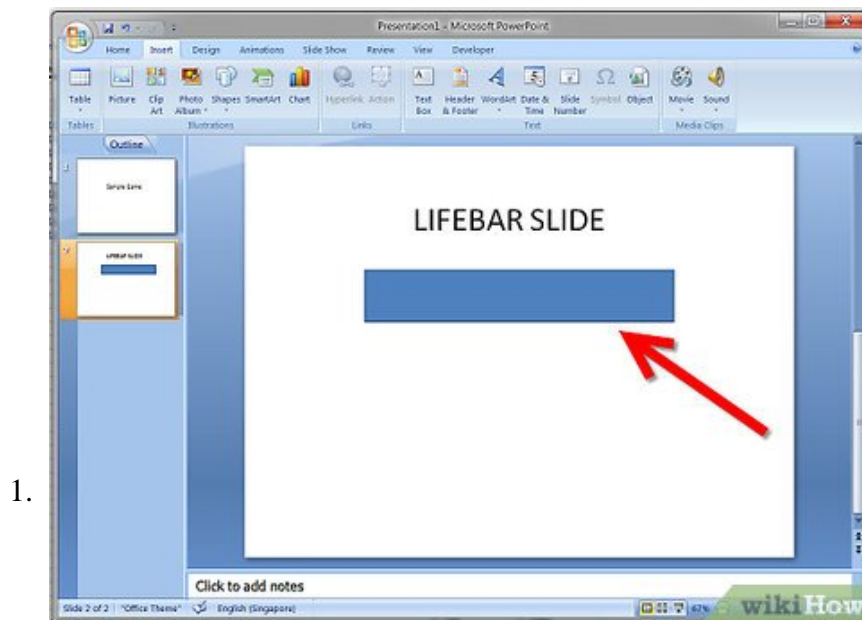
1.

Presentation1 - Microsoft PowerPoint

Home Insert Design Animations Slide Show Review View Developer

Table Picture Clip Art Photo Album Shapes SmartArt Chart Hyperlink Action Text Box Header & Footer WordArt Date & Time Slide Number Symbol Object Movie Sound

Tables Illustrations Links Text Media Clips

Outline

1 Sample Game

2 LIFEBAR SLIDE

LIFEBAR SLIDE

Click to add notes

Slide 2 of 2 "Office Theme" English (Singapore) 67%

wikiHow